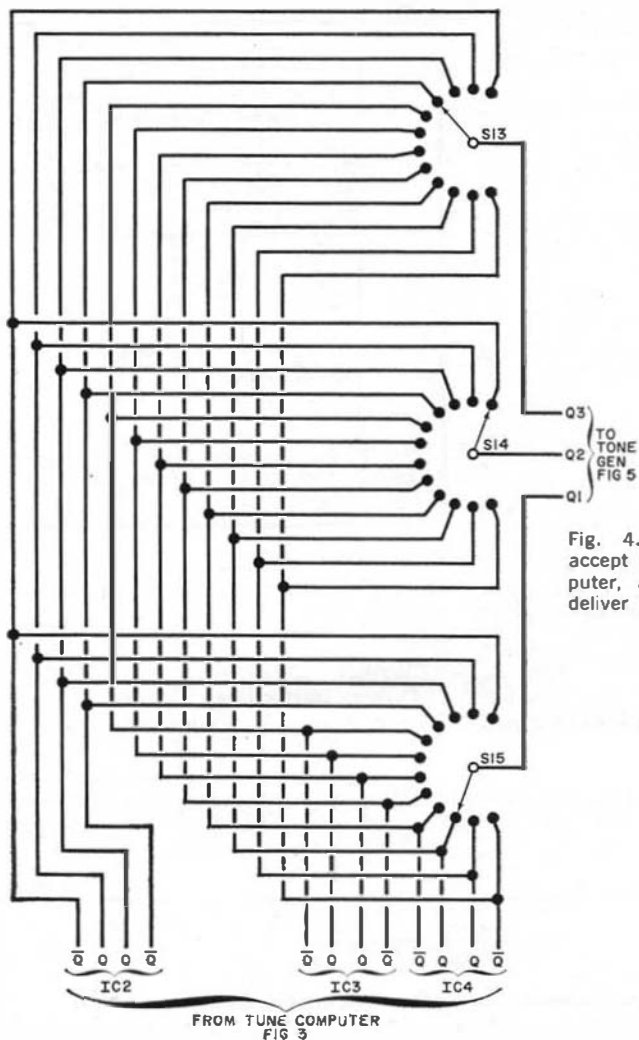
S13

S14

Q3

Q2

Q1

TO TONE GEN FIG 5

Fig. 4. accept puter, deliver

S15

$\overline{Q}$ Q Q $\overline{Q}$

IC2

$\overline{Q}$ Q Q $\overline{Q}$

IC3

$\overline{Q}$ Q Q $\overline{Q}$

IC4

FROM TUNE COMPUTER FIG 3